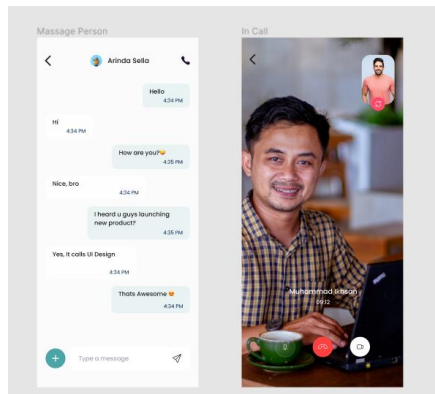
Massage Person

Arinda Sella

Hello
4:34 PM

Hi
4:34 PM

How are you?😊
4:35 PM

Nice, bro
4:34 PM

I heard u guys launching new product?
4:35 PM

Yes, it calls UI Design
4:34 PM

Thats Awesome 😍
4:34 PM

+

Type a message

In Call

Muhammad Ikhsan
09:12